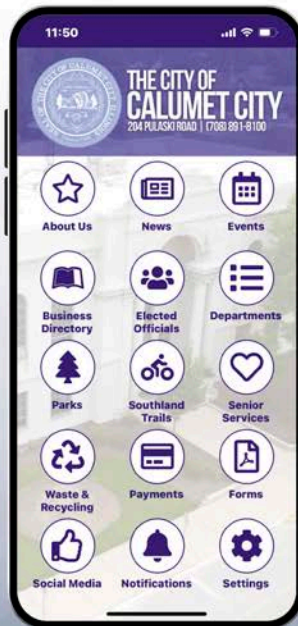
11:50

THE CITY OF
CALUMET CITY
204 PULASKI ROAD | (708) 891-8100

About Us
News
Events
Business Directory
Elected Officials
Departments
Parks
Southland Trails
Senior Services
Waste & Recycling
Payments
Forms
Social Media
Notifications
Settings